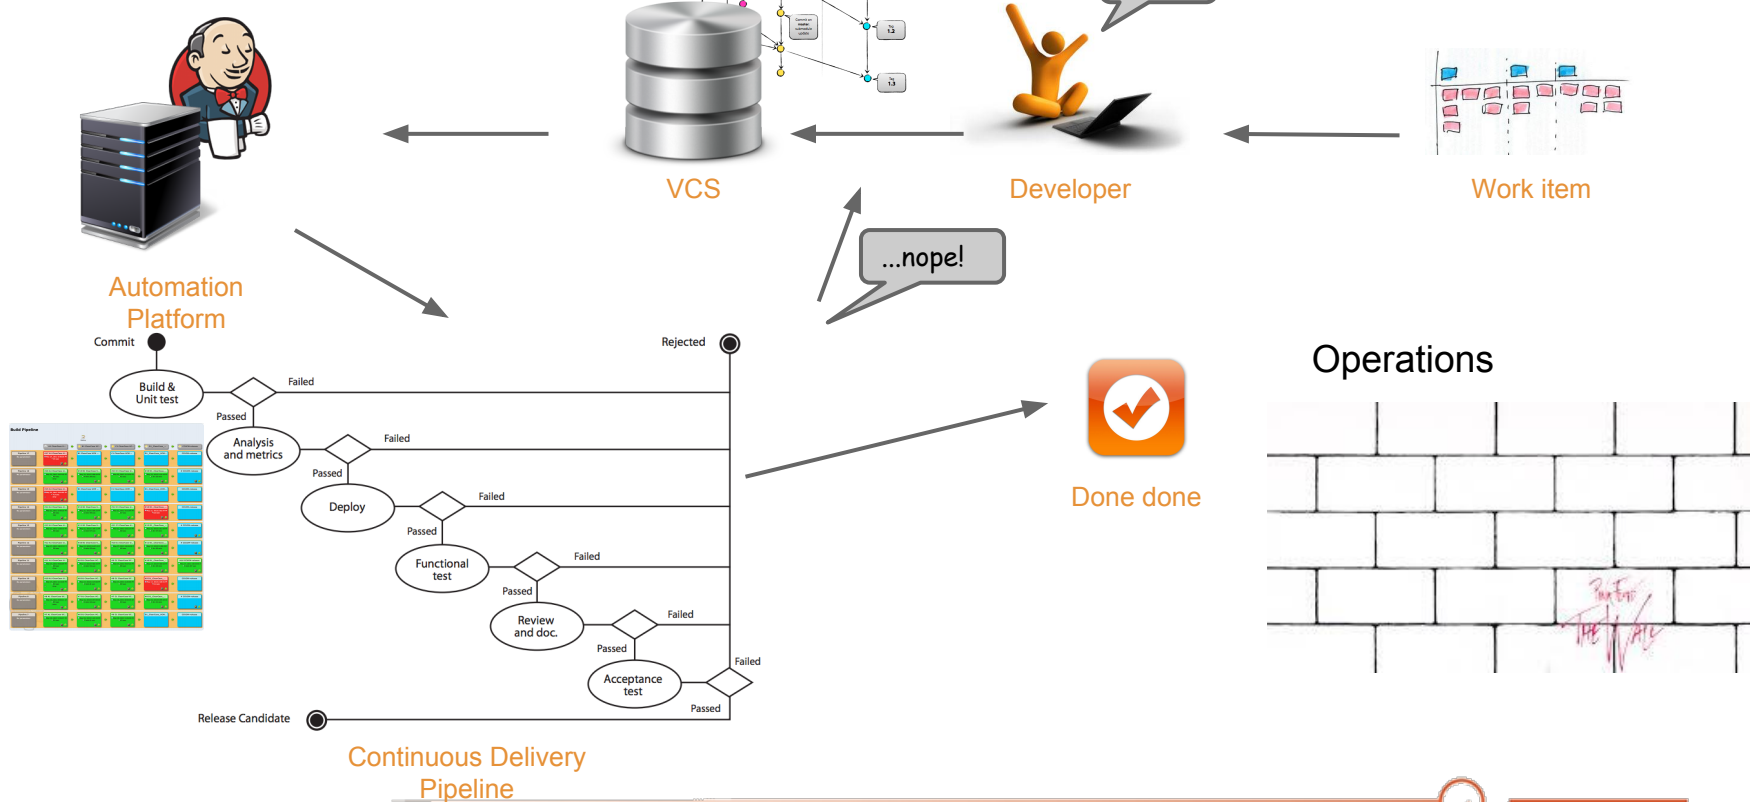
VCS

Developer

Work item

Automation Platform

...nope!

Commit

Rejected

Build & Unit test

Failed

Passed

Analysis and metrics

Failed

Passed

Deploy

Failed

Passed

Functional test

Failed

Passed

Review and doc.

Failed

Passed

Acceptance test

Failed

Passed

Release Candidate

Continuous Delivery Pipeline

Done done

Operations

Pink Floyd The Wall